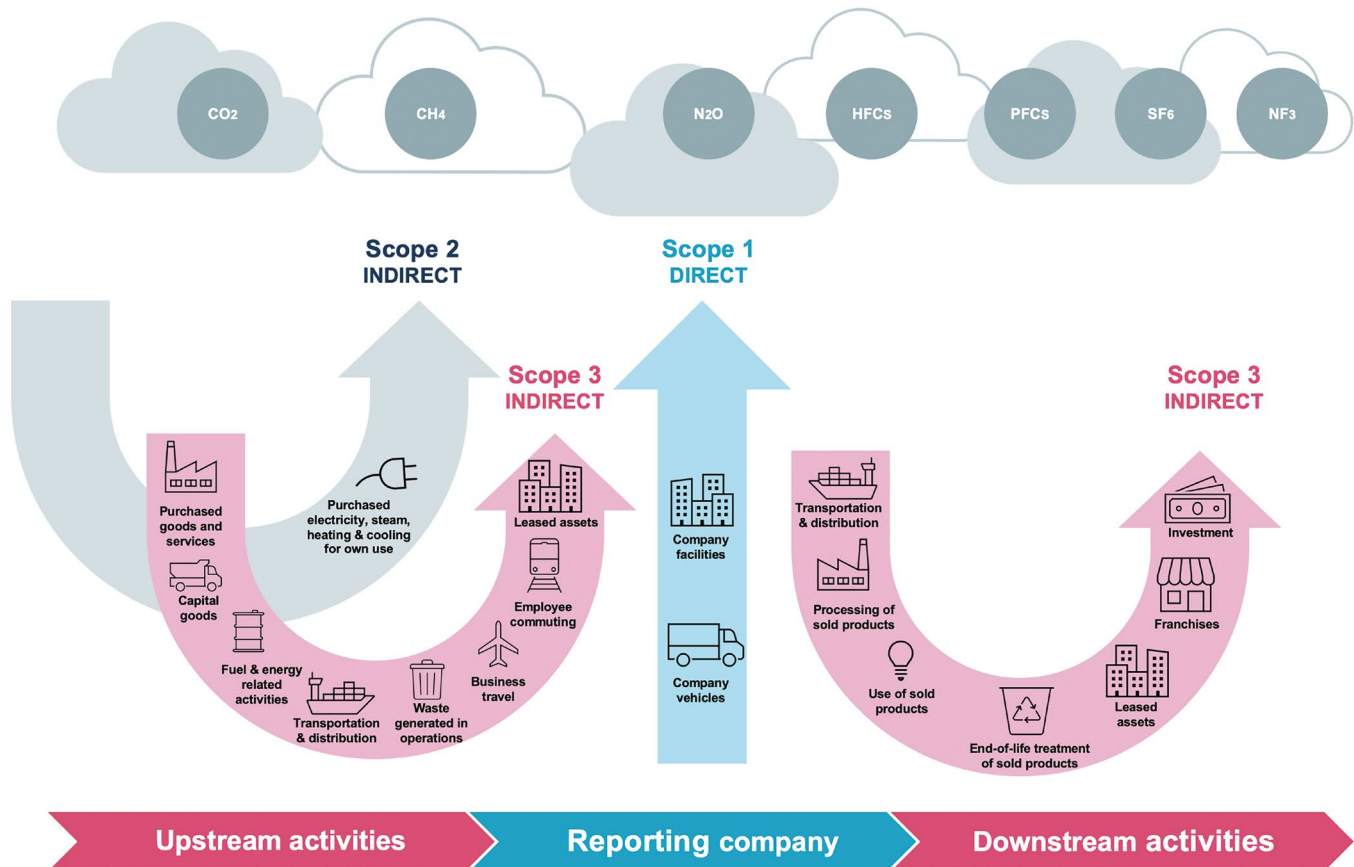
$CO_2$ $CH_4$ $N_2O$ HFCs PFCs $SF_6$ $NF_3$

Scope 2
INDIRECT

Scope 1
DIRECT

Scope 3
INDIRECT

Scope 3
INDIRECT

Purchased goods and services

Capital goods

Fuel & energy related activities

Transportation & distribution

Waste generated in operations

Business travel

Employee commuting

Leased assets

Purchased electricity, steam, heating & cooling for own use

Company facilities

Company vehicles

Transportation & distribution

Processing of sold products

Use of sold products

End-of-life treatment of sold products

Leased assets

Franchises

Investment

Upstream activities

Reporting company

Downstream activities